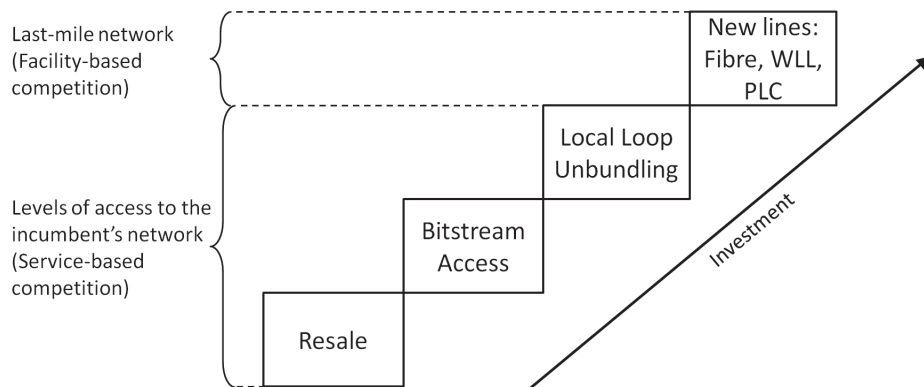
Last-mile network (Facility-based competition)

Levels of access to the incumbent's network (Service-based competition)

New lines: Fibre, WLL, PLC

Local Loop Unbundling

Bitstream Access

Resale

Investment